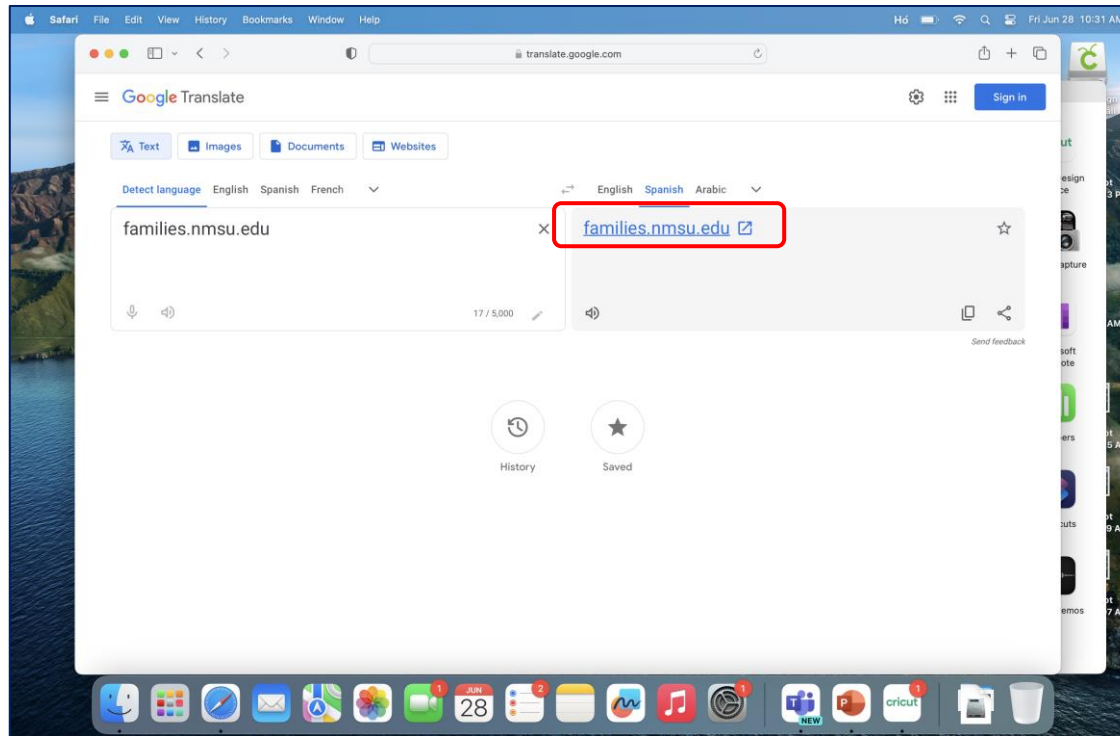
Safari File Edit View History Bookmarks Window Help

Hó Fri Jun 28 10:31 AM

translate.google.com

Google Translate

Sign in

Text Images Documents Websites

Detect language English Spanish French

English Spanish Arabic

families.nmsu.edu

17 / 5,000

families.nmsu.edu

Send feedback

History

Saved

esign
ce

apture

soft
ote

ers

cuts

emos

1 JUN 28 2 1 NEW cricut 1